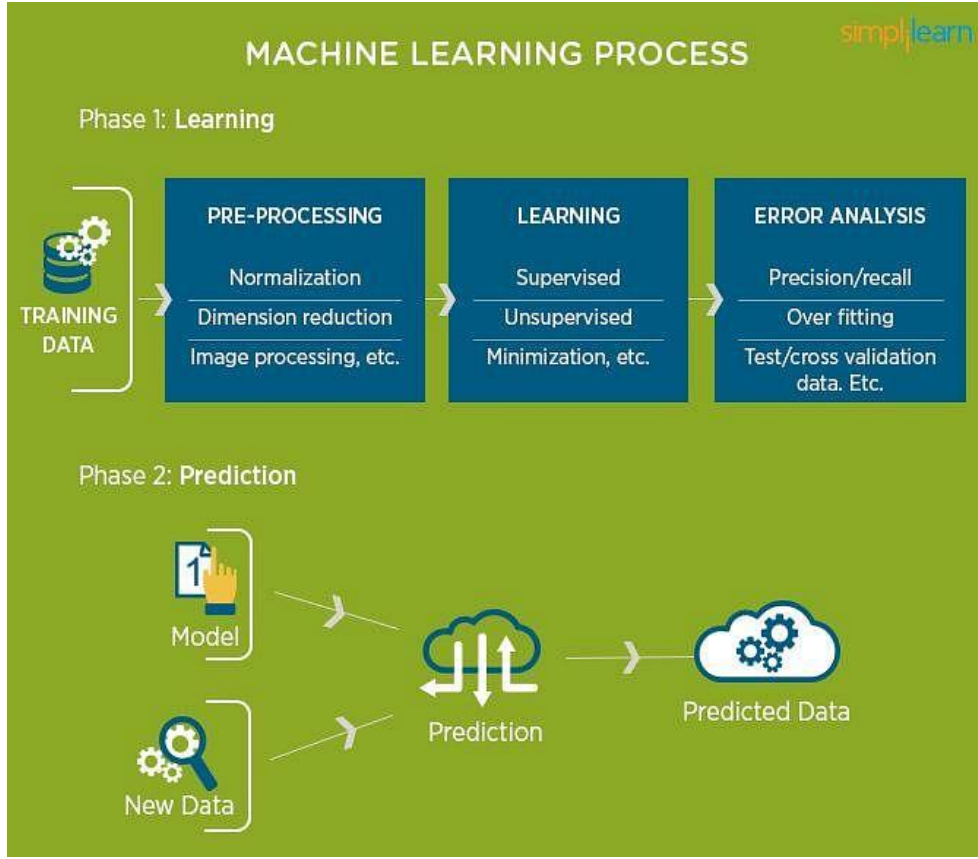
MACHINE LEARNING PROCESS

simplilearn

Phase 1: Learning

TRAINING DATA

PRE-PROCESSING

Normalization

Dimension reduction

Image processing, etc.

LEARNING

Supervised

Unsupervised

Minimization, etc.

ERROR ANALYSIS

Precision/recall

Over fitting

Test/cross validation data. Etc.

Phase 2: Prediction

1

Model

New Data

Prediction

Predicted Data